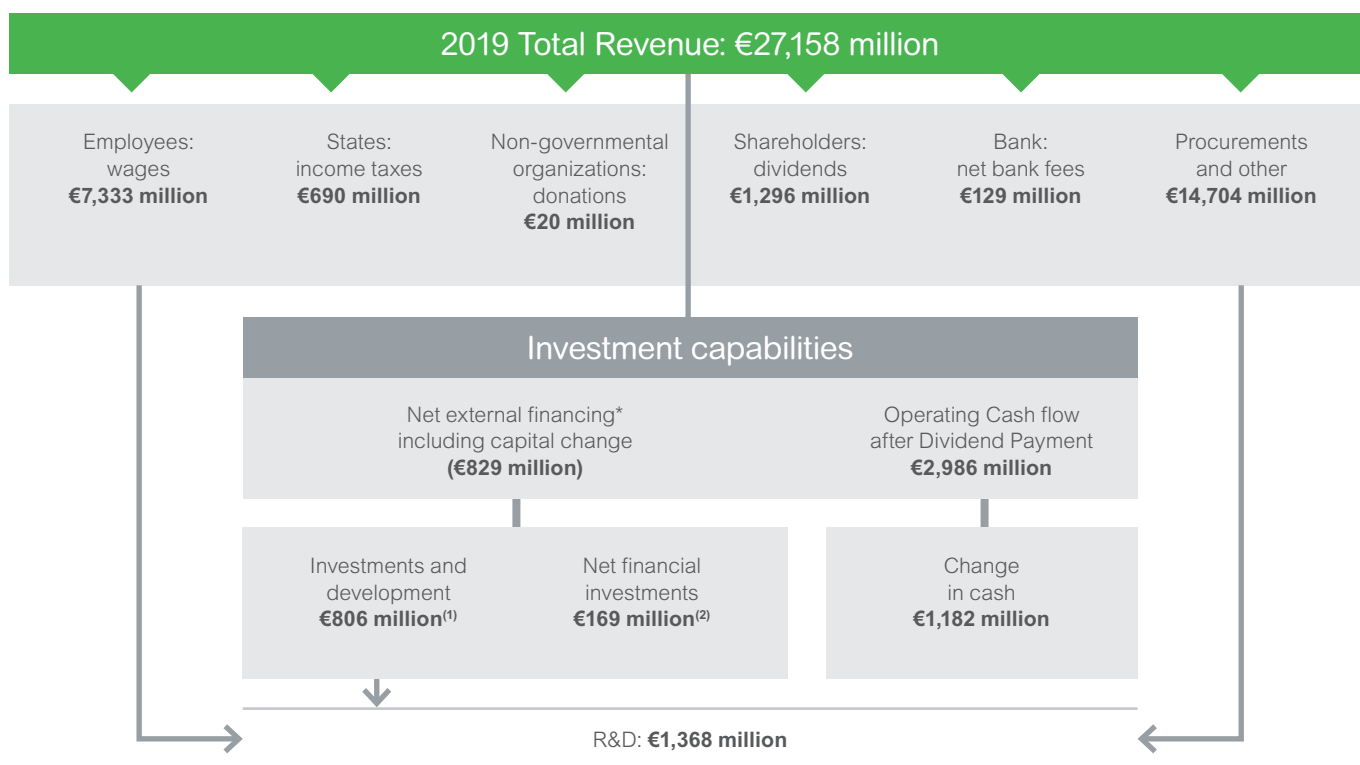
2019 Total Revenue: €27,158 million

Employees: wages **€7,333 million**

States: income taxes **€690 million**

Non-governmental organizations: donations **€20 million**

Shareholders: dividends **€1,296 million**

Bank: net bank fees **€129 million**

Procurements and other **€14,704 million**

Investment capabilities

Net external financing* including capital change **(€829 million)**

Operating Cash flow after Dividend Payment **€2,986 million**

Investments and development **€806 million$^{(1)}$**

Net financial investments **€169 million$^{(2)}$**

Change in cash **€1,182 million**

R&D: **€1,368 million**